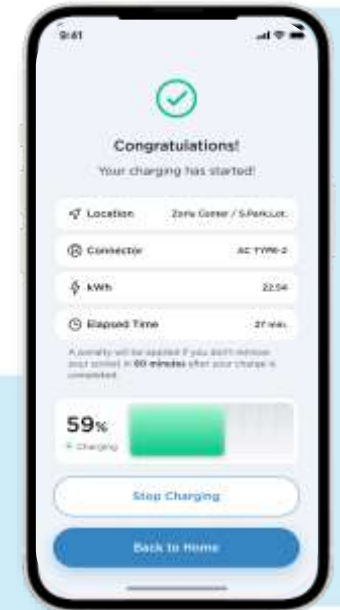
9:41

Congratulations!

Your charging has started!

Location Zorlu Center / S.ParkLot.

Connector AC TYPE-2

kWh 22.54

Elapsed Time 27 min.

A penalty will be applied if you don't remove your socket in 60 minutes after your charge is completed.

59%

Charging

Stop Charging

Back to Home